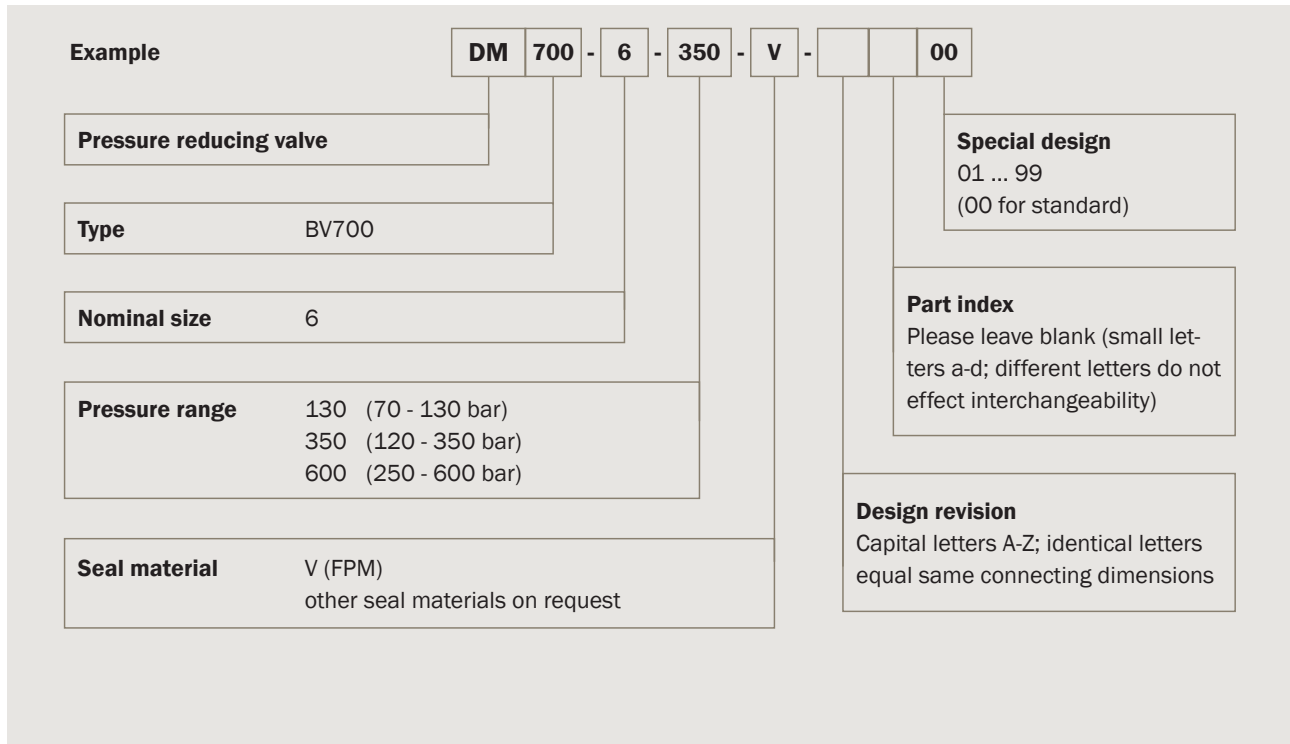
Example

DM 700 - 6 - 350 - V - 00

Pressure reducing valve

Type BV700

Nominal size 6

Pressure range 130 (70 - 130 bar)
350 (120 - 350 bar)
600 (250 - 600 bar)

Seal material V (FPM)
other seal materials on request

Special design
01 ... 99
(00 for standard)

Part index
Please leave blank (small letters a-d; different letters do not effect interchangeability)

Design revision
Capital letters A-Z; identical letters equal same connecting dimensions